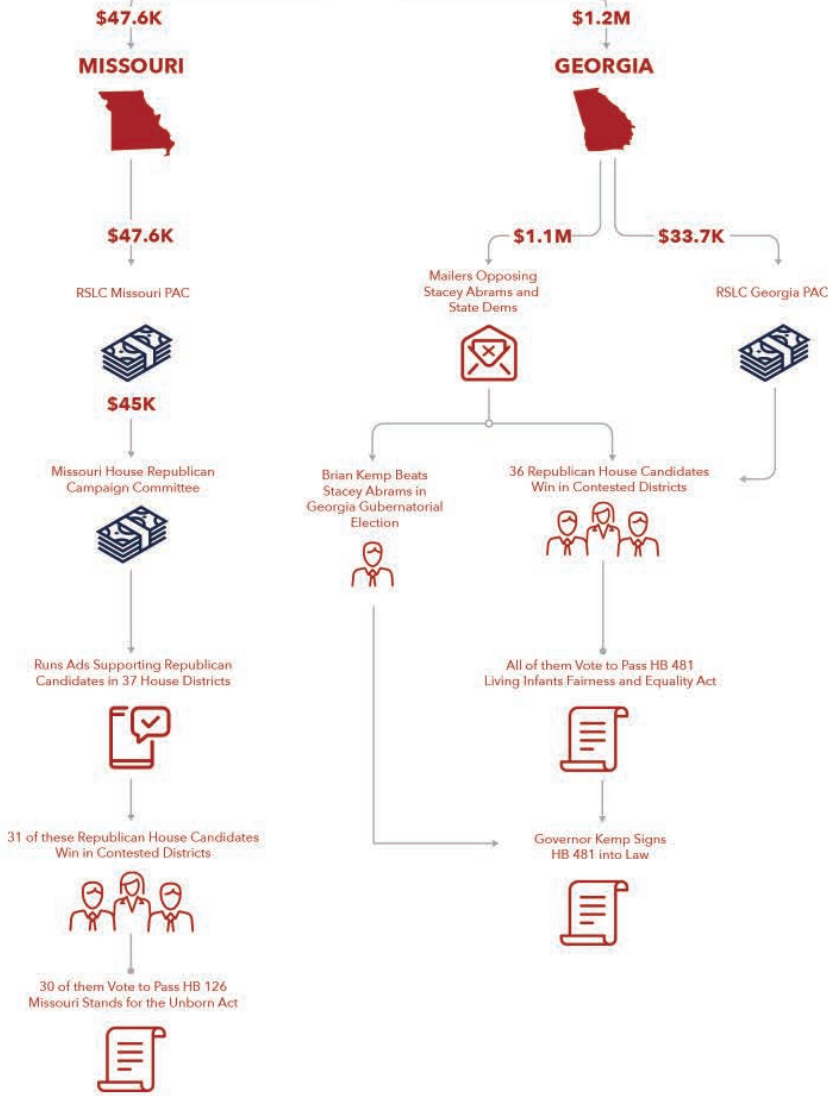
$47.6K

MISSOURI

$47.6K

RSLC Missouri PAC

$45K

Missouri House Republican Campaign Committee

Runs Ads Supporting Republican Candidates in 37 House Districts

31 of these Republican House Candidates Win in Contested Districts

30 of them Vote to Pass HB 126 Missouri Stands for the Unborn Act

$1.2M

GEORGIA

$1.1M

Mailers Opposing Stacey Abrams and State Dems

$33.7K

RSLC Georgia PAC

Brian Kemp Beats Stacey Abrams in Georgia Gubernatorial Election

36 Republican House Candidates Win in Contested Districts

All of them Vote to Pass HB 481 Living Infants Fairness and Equality Act

Governor Kemp Signs HB 481 into Law